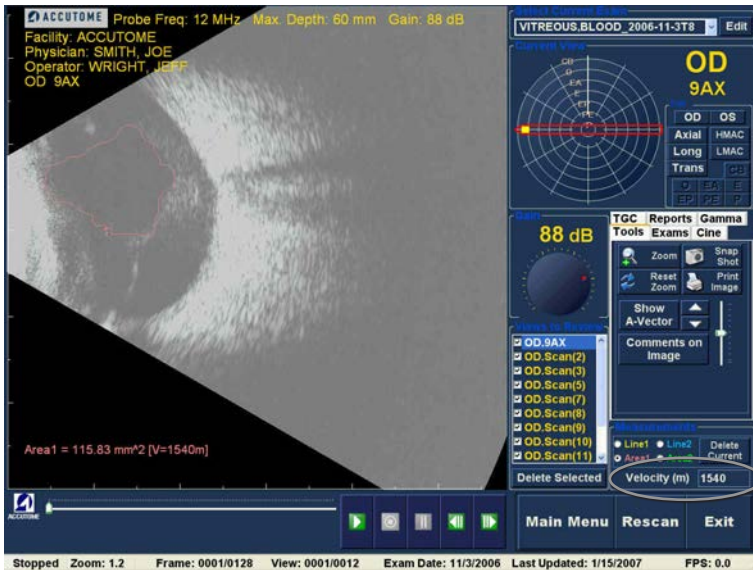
ACCUTOME Probe Freq: 12 MHz Max. Depth: 60 mm Gain: 88 dB
Facility: ACCUTOME
Physician: SMITH, JOE
Operator: WRIGHT, JEFF
OD 9AX

Area1 = 115.83 mm^2 [V=1540m]

Select Current Exam
VITREOUS,BLOOD_2006-11-3T8
Edit

Current View
OD
9AX
CD
O
EA
E
EP
PE
OD OS
Axial HMAC
Long LMAC
Trans CB
O EA E
EP PE P

Gain
88 dB

TGC Reports Gamma
Tools Exams Cine
Zoom
Snap Shot
Reset Zoom
Print Image
Show A-Vector
Comments on Image

Views to Review
OD.9AX
OD.Scan(2)
OD.Scan(3)
OD.Scan(5)
OD.Scan(7)
OD.Scan(8)
OD.Scan(9)
OD.Scan(10)
OD.Scan(11)
Delete Selected

Measurements
Line1 Line2
Area1 Area2
Delete Current
Velocity (m) 1540

ACCUTOME

Main Menu Rescan Exit

Stopped Zoom: 1.2 Frame: 0001/0128 View: 0001/0012 Exam Date: 11/3/2006 Last Updated: 1/15/2007 FPS: 0.0